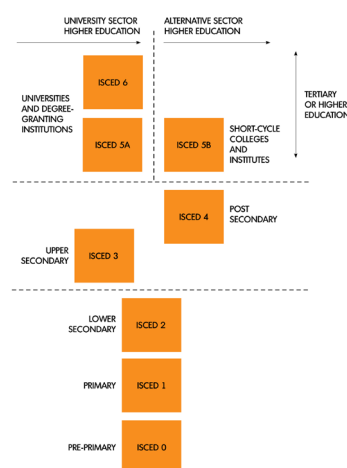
UNIVERSITY SECTOR HIGHER EDUCATION

ALTERNATIVE SECTOR HIGHER EDUCATION

UNIVERSITIES AND DEGREE-GRANTING INSTITUTIONS

ISCED 6

ISCED 5A

ISCED 5B

SHORT-CYCLE COLLEGES AND INSTITUTES

TERTIARY OR HIGHER EDUCATION

ISCED 4

POST SECONDARY

UPPER SECONDARY

ISCED 3

LOWER SECONDARY

ISCED 2

PRIMARY

ISCED 1

PRE-PRIMARY

ISCED 0